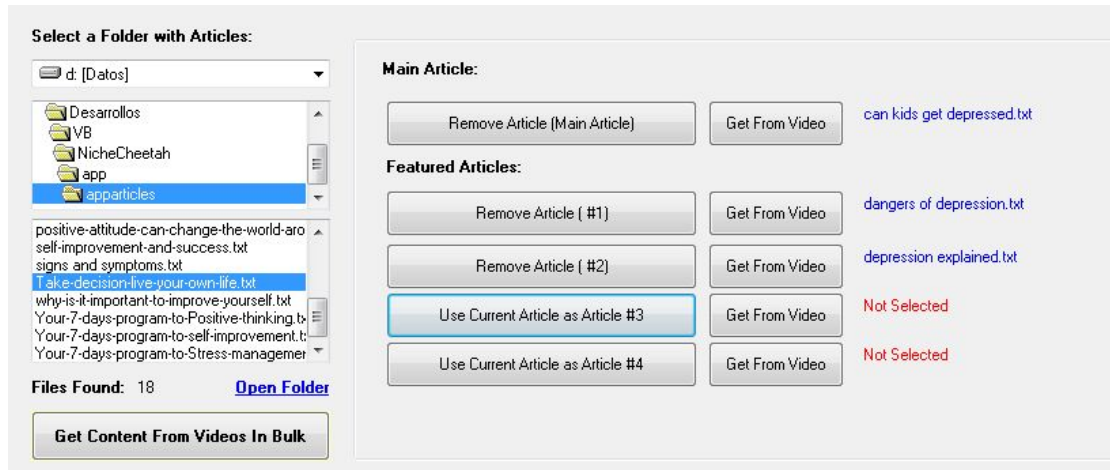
Select a Folder with Articles:

d: [Datos]

Desarrollos
VB
NicheCheetah
app
apparticles

positive-attitude-can-change-the-world-aro
self-improvement-and-success.txt
signs and symptoms.txt
Take-decision-live-your-own-life.txt
why-is-it-important-to-improve-yourself.txt
Your-7-days-program-to-Positive-thinking.tx
Your-7-days-program-to-self-improvement.t
Your-7-days-program-to-Stress-managemer

Files Found: 18
Open Folder

Get Content From Videos In Bulk

Main Article:

Remove Article (Main Article)
Get From Video
can kids get depressed.txt

Featured Articles:

Remove Article ( #1)
Get From Video
dangers of depression.txt

Remove Article ( #2)
Get From Video
depression explained.txt

Use Current Article as Article #3
Get From Video
Not Selected

Use Current Article as Article #4
Get From Video
Not Selected